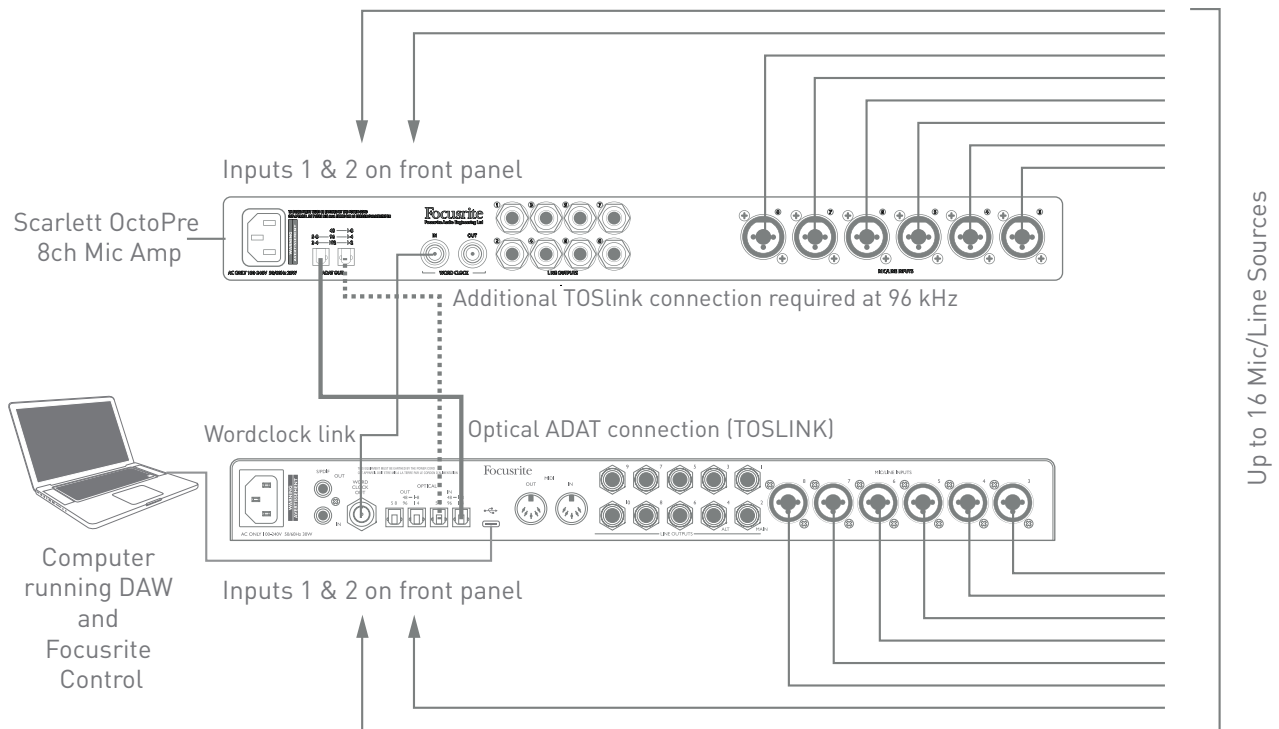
Inputs 1 & 2 on front panel

Scarlett OctoPre 8ch Mic Amp

Focusrite

Additional TOSlink connection required at 96 kHz

Wordclock link

Optical ADAT connection (TOSLINK)

Focusrite

Computer running DAW and Focusrite Control

Inputs 1 & 2 on front panel

Up to 16 Mic/Line Sources